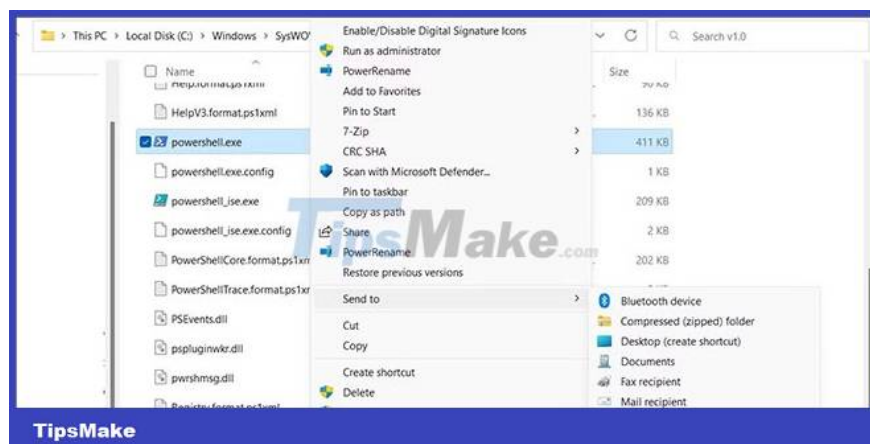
This PC > Local Disk (C:) > Windows > SysWO

Search v1.0

Name

Size

Help.format.ps1xml

HelpV3.format.ps1xml 136 KB

powershell.exe 411 KB

powershell.exe.config 1 KB

powershell_ise.exe 209 KB

powershell_ise.exe.config 2 KB

PowerShellCore.format.ps1xm 202 KB

PowerShellTrace.format.ps1xr

PSEvents.dll

pspluginwkr.dll

pwrshmsg.dll

Registry.format.ps1xml

Enable/Disable Digital Signature Icons
Run as administrator
PowerRename
Add to Favorites
Pin to Start
7-Zip
CRC SHA
Scan with Microsoft Defender...
Pin to taskbar
Copy as path
Share
PowerRename
Restore previous versions
Send to
Cut
Copy
Create shortcut
Delete

Bluetooth device
Compressed (zipped) folder
Desktop (create shortcut)
Documents
Fax recipient
Mail recipient

TipsMake.com

TipsMake